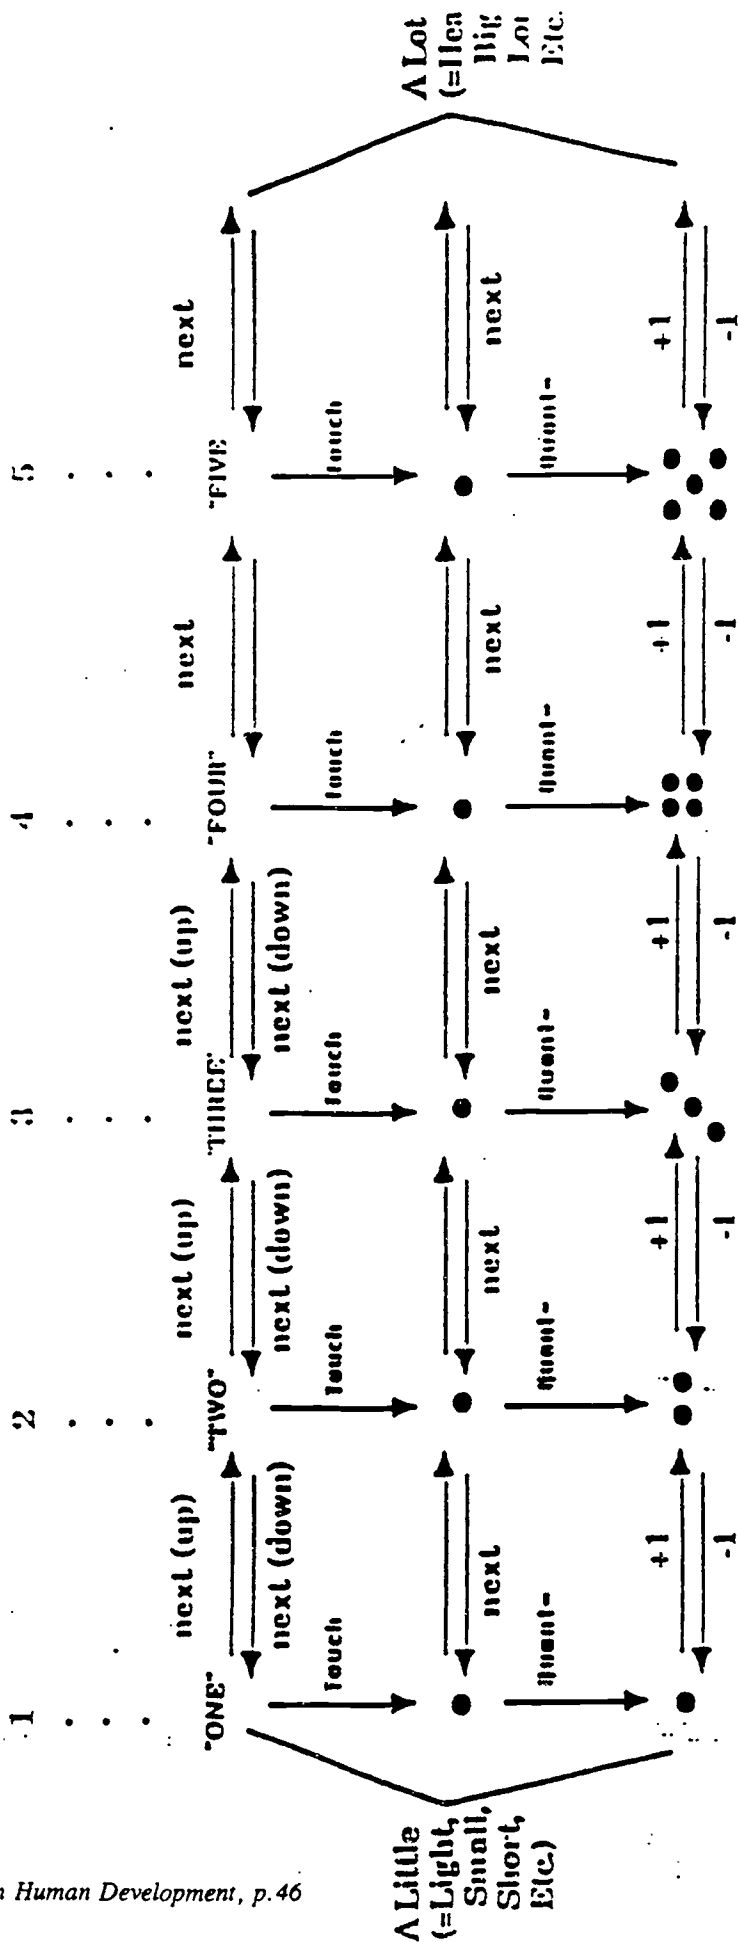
1 . . .
2 . . .
3 . . .
4 . . .
5 . . .

"ONE" next (up) next (down) "TWO" next (up) next (down) "THREE" next (up) next (down) "FOUR" next "FIVE" next

touch touch touch touch touch

next next next next next

quant- quant- quant- quant- quant-

+1 -1 +1 -1 +1 -1 +1 -1 +1 -1

A Little (=Light, Small, Short, Etc.)

A Lot (=Hea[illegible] Big Lo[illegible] Etc.

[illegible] Human Development, p.46